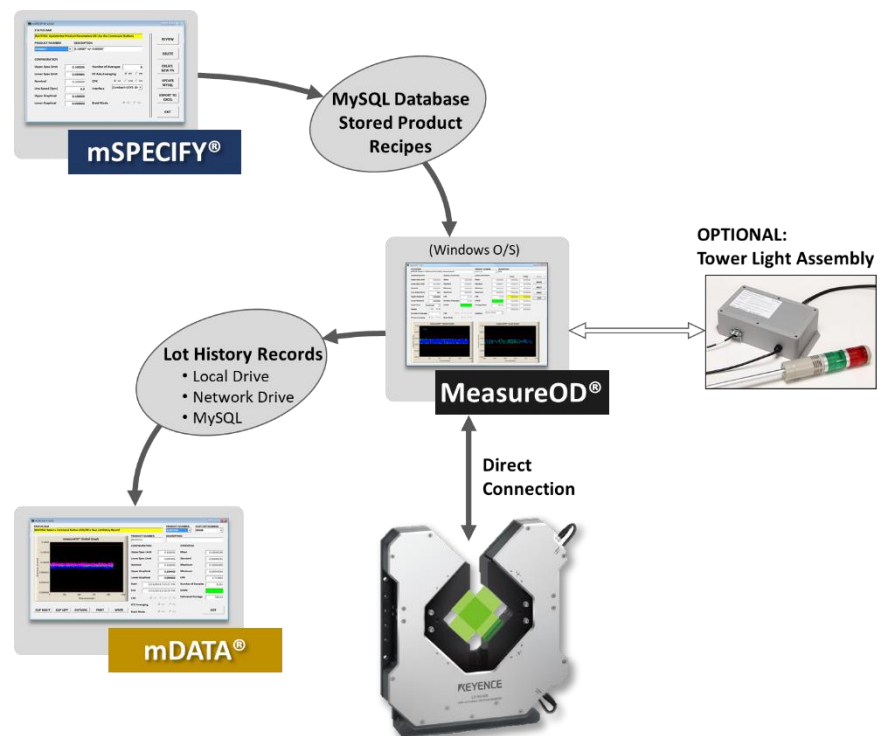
mSPECIFY®

MySQL Database Stored Product Recipes

(Windows O/S)

MeasureOD®

OPTIONAL:
Tower Light Assembly

Lot History Records
• Local Drive
• Network Drive
• MySQL

Direct Connection

mDATA®

KEYENCE